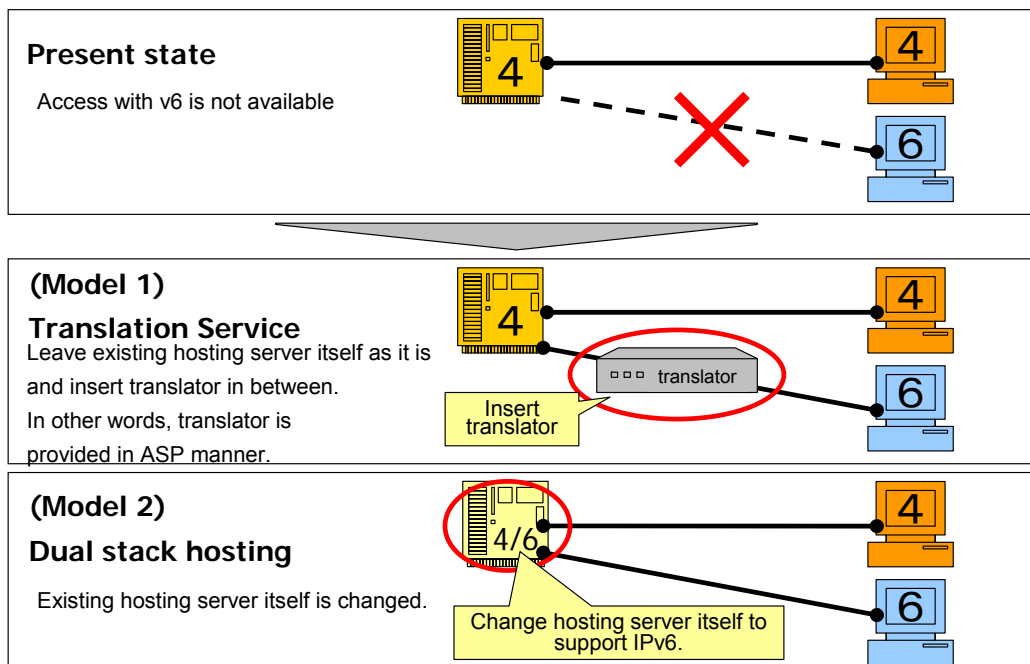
Present state

Access with v6 is not available

4

4

6

(Model 1)

Translation Service

Leave existing hosting server itself as it is and insert translator in between.

In other words, translator is provided in ASP manner.

4

translator

Insert translator

4

6

(Model 2)

Dual stack hosting

Existing hosting server itself is changed.

4/6

Change hosting server itself to support IPv6.

4

6